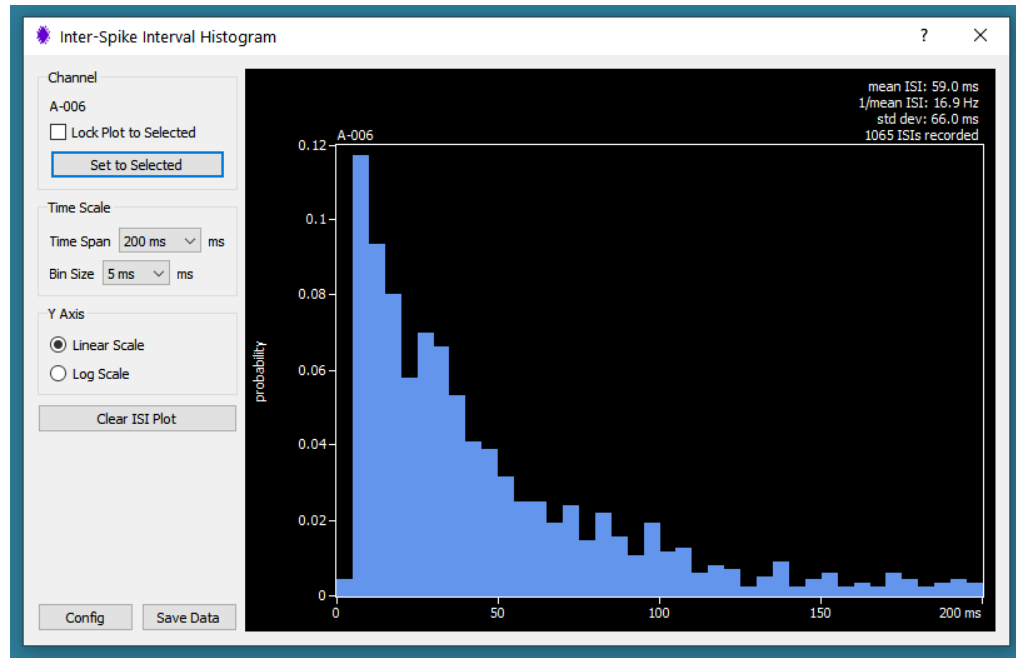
Inter-Spike Interval Histogram

?

Channel

A-006

Lock Plot to Selected

Set to Selected

Time Scale

Time Span 200 ms ms

Bin Size 5 ms ms

Y Axis

Linear Scale

Log Scale

Clear ISI Plot

Config

Save Data

mean ISI: 59.0 ms
1/mean ISI: 16.9 Hz
std dev: 66.0 ms
1065 ISIs recorded

A-006

probability

0.12
0.1
0.08
0.06
0.04
0.02
0

0
50
100
150
200 ms